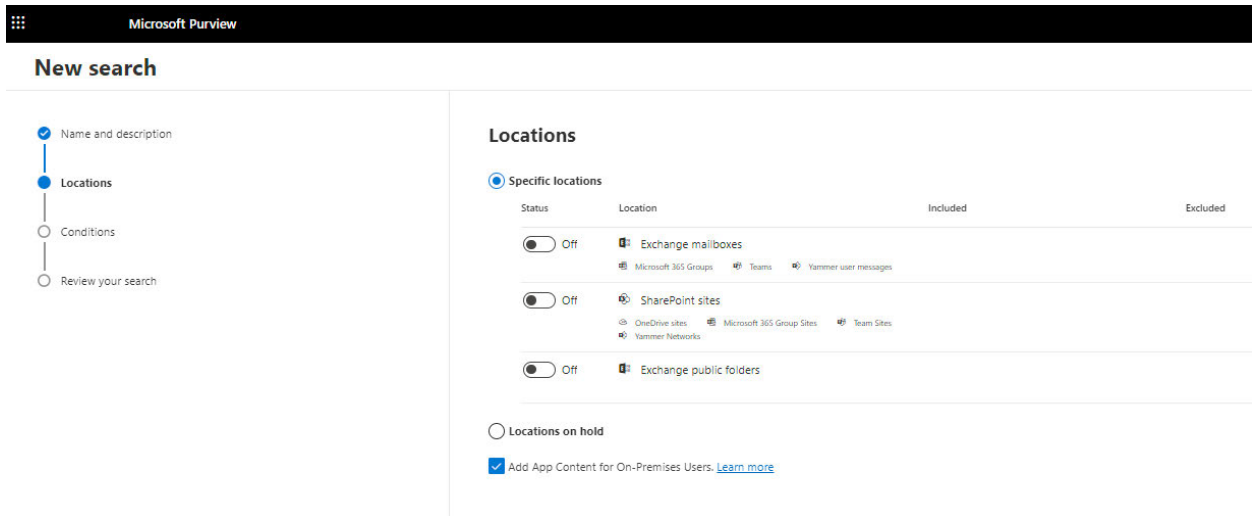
Microsoft Purview

New search

Name and description

Locations

Conditions

Review your search

Locations

Specific locations

| Status | Location | Included | Excluded |
|---|---|---|---|
| Off | Exchange mailboxes<br>Microsoft 365 Groups Teams Yammer user messages | | |
| Off | SharePoint sites<br>OneDrive sites Microsoft 365 Group Sites Team Sites Yammer Networks | | |
| Off | Exchange public folders | | |

Locations on hold

Add App Content for On-Premises Users. Learn more